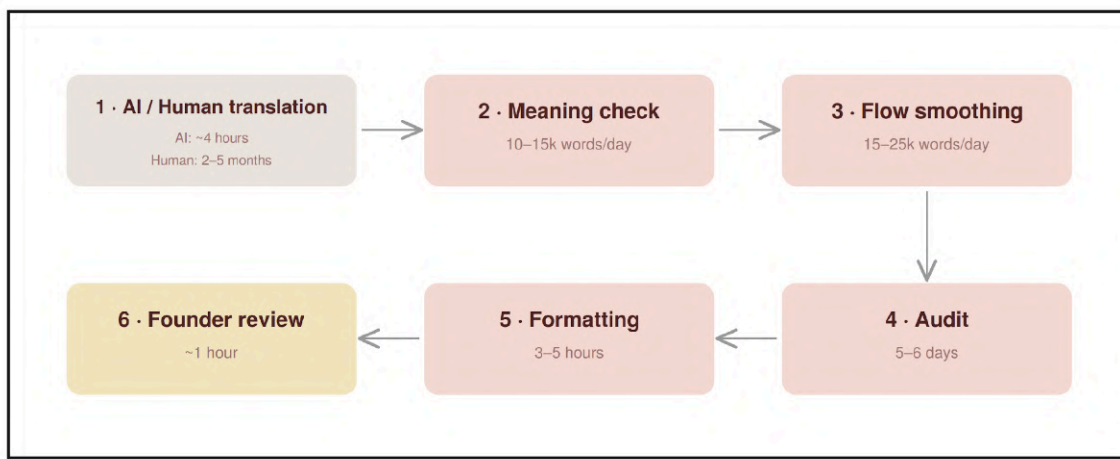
1 · AI / Human translation
AI: ~4 hours
Human: 2–5 months

2 · Meaning check
10–15k words/day

3 · Flow smoothing
15–25k words/day

4 · Audit
5–6 days

5 · Formatting
3–5 hours

6 · Founder review
~1 hour